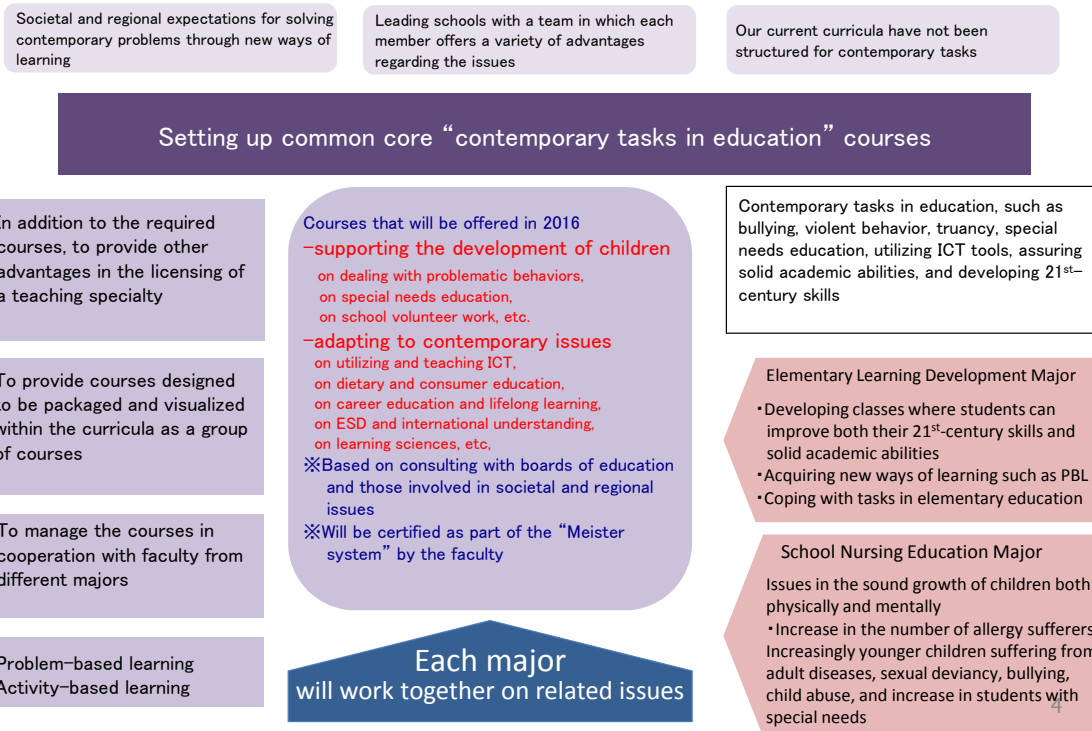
Societal and regional expectations for solving contemporary problems through new ways of learning

Leading schools with a team in which each member offers a variety of advantages regarding the issues

Our current curricula have not been structured for contemporary tasks

Setting up common core “contemporary tasks in education” courses

In addition to the required courses, to provide other advantages in the licensing of a teaching specialty

To provide courses designed to be packaged and visualized within the curricula as a group of courses

To manage the courses in cooperation with faculty from different majors

Problem-based learning
Activity-based learning

Courses that will be offered in 2016
-supporting the development of children
on dealing with problematic behaviors,
on special needs education,
on school volunteer work, etc.
-adapting to contemporary issues
on utilizing and teaching ICT,
on dietary and consumer education,
on career education and lifelong learning,
on ESD and international understanding,
on learning sciences, etc,
※Based on consulting with boards of education and those involved in societal and regional issues
※Will be certified as part of the “Meister system” by the faculty

Each major
will work together on related issues

Contemporary tasks in education, such as bullying, violent behavior, truancy, special needs education, utilizing ICT tools, assuring solid academic abilities, and developing 21$^{st}$-century skills

Elementary Learning Development Major
・Developing classes where students can improve both their 21$^{st}$-century skills and solid academic abilities
・Acquiring new ways of learning such as PBL
・Coping with tasks in elementary education

School Nursing Education Major
Issues in the sound growth of children both physically and mentally
・Increase in the number of allergy sufferers Increasingly younger children suffering from adult diseases, sexual deviancy, bullying, child abuse, and increase in students with special needs

4